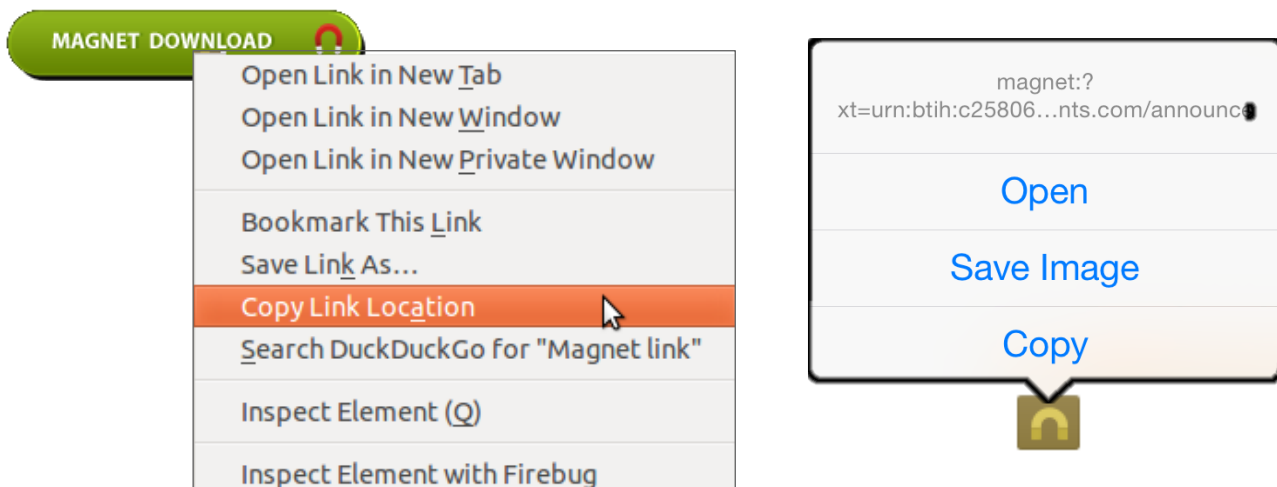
MAGNET DOWNLOAD

Open Link in New Tab
Open Link in New Window
Open Link in New Private Window

Bookmark This Link
Save Link As…
Copy Link Location
Search DuckDuckGo for "Magnet link"

Inspect Element (Q)

Inspect Element with Firebug

magnet:?xt=urn:btih:c25806…nts.com/announc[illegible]

Open

Save Image

Copy